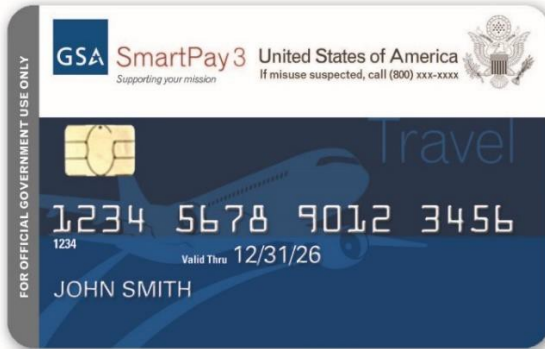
FOR OFFICIAL GOVERNMENT USE ONLY

GSA SmartPay 3
Supporting your mission

United States of America
If misuse suspected, call (800) xxx-xxxx

Travel

1234 5678 9012 3456
1234

Valid Thru 12/31/26

JOHN SMITH